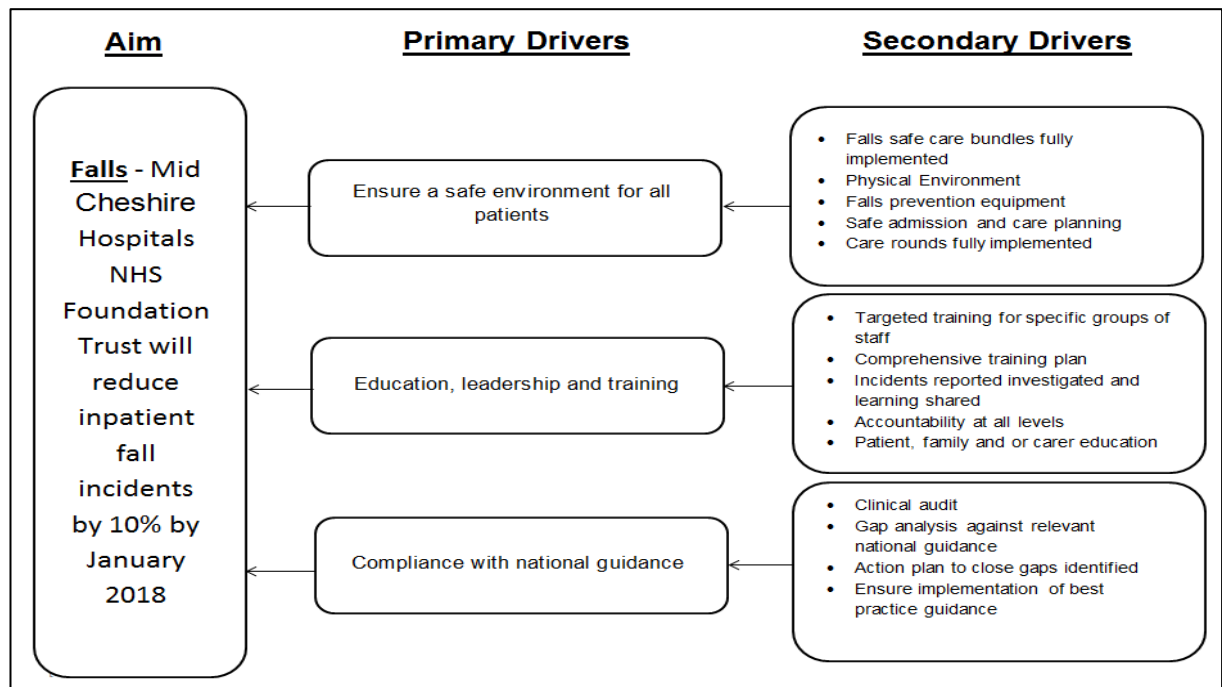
Aim

Primary Drivers

Secondary Drivers

Falls - Mid Cheshire Hospitals NHS Foundation Trust will reduce inpatient fall incidents by 10% by January 2018

Ensure a safe environment for all patients

- Falls safe care bundles fully implemented
- Physical Environment
- Falls prevention equipment
- Safe admission and care planning
- Care rounds fully implemented

Education, leadership and training

- Targeted training for specific groups of staff
- Comprehensive training plan
- Incidents reported investigated and learning shared
- Accountability at all levels
- Patient, family and or carer education

Compliance with national guidance

- Clinical audit
- Gap analysis against relevant national guidance
- Action plan to close gaps identified
- Ensure implementation of best practice guidance